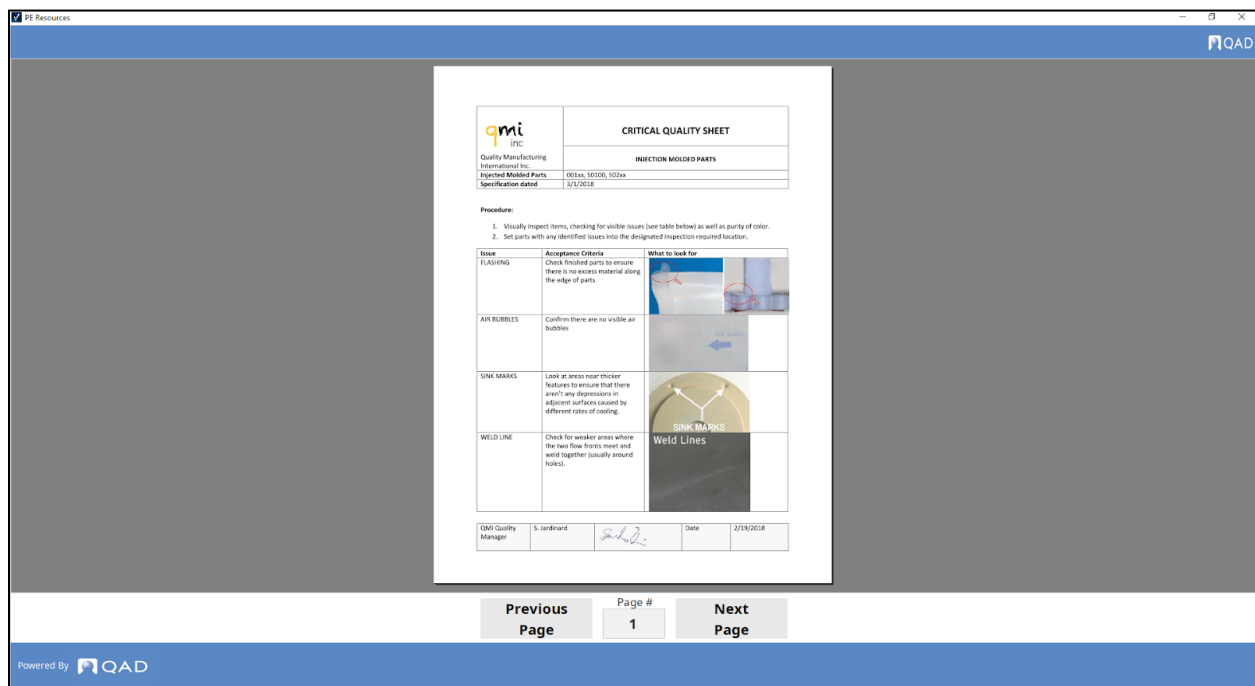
PE Resources

QAD

qmi inc
Quality Manufacturing International Inc.

CRITICAL QUALITY SHEET

INJECTION MOLDED PARTS

| Injected Molded Parts | 001xx, 50100, 502xx |
|---|---|
| Specification dated | 3/1/2018 |

Procedure:

1. Visually inspect items, checking for visible issues (see table below) as well as purity of color.
2. Set parts with any identified issues into the designated inspection required location.

| Issue | Acceptance Criteria | What to look for |
|---|---|---|
| FLASHING | Check finished parts to ensure there is no excess material along the edge of parts. | |
| AIR BUBBLES | Confirm there are no visible air bubbles | Air bubbles |
| SINK MARKS | Look at areas near thicker features to ensure that there aren't any depressions in adjacent surfaces caused by different rates of cooling. | SINK MARKS |
| WELD LINE | Check for weaker areas where the two flow fronts meet and weld together (usually around holes). | Weld Lines |

| QMI Quality Manager | S. Jardinard | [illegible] | Date | 2/19/2018 |
|---|---|---|---|---|

Previous Page

Page #
1

Next Page

Powered By QAD